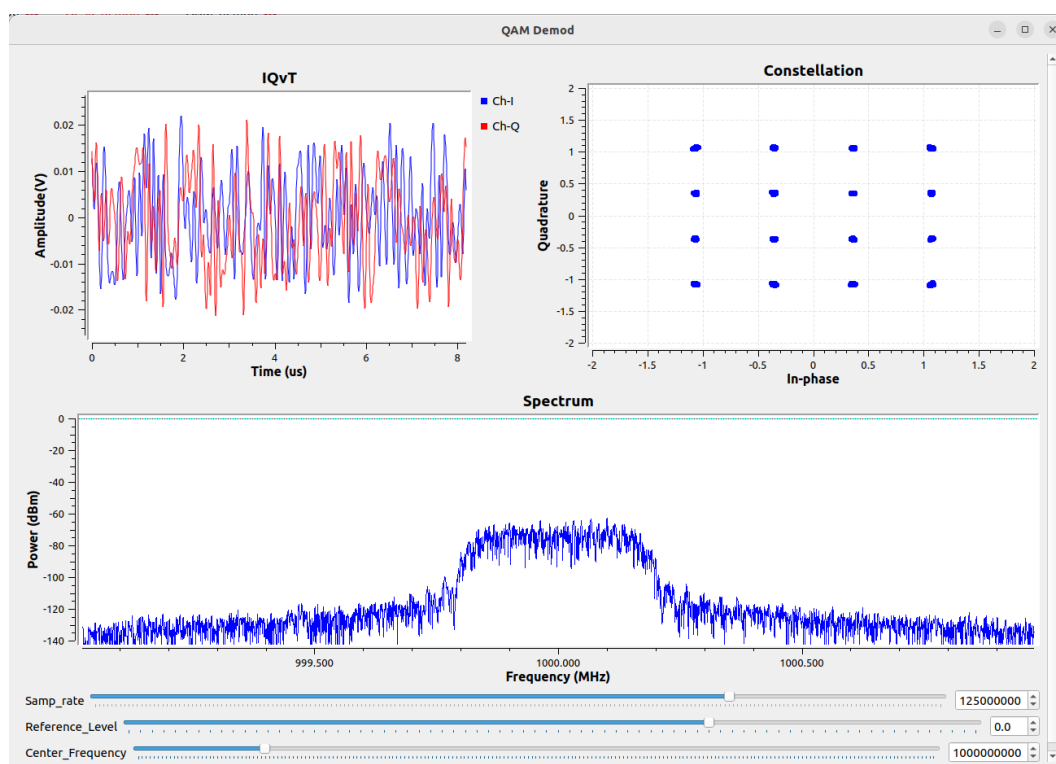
QAM Demod

IQvT

Ch-I
Ch-Q

Amplitude(V)
0.02
0.01
0
-0.01
-0.02
0 2 4 6 8
Time (us)

Constellation

Quadrature
2
1.5
1
0.5
0
-0.5
-1
-1.5
-2
-2 -1.5 -1 -0.5 0 0.5 1 1.5 2
In-phase

Spectrum

Power (dBm)
0
-20
-40
-60
-80
-100
-120
-140
999.500 1000.000 1000.500
Frequency (MHz)

Samp_rate 125000000
Reference_Level 0.0
Center_Frequency 1000000000